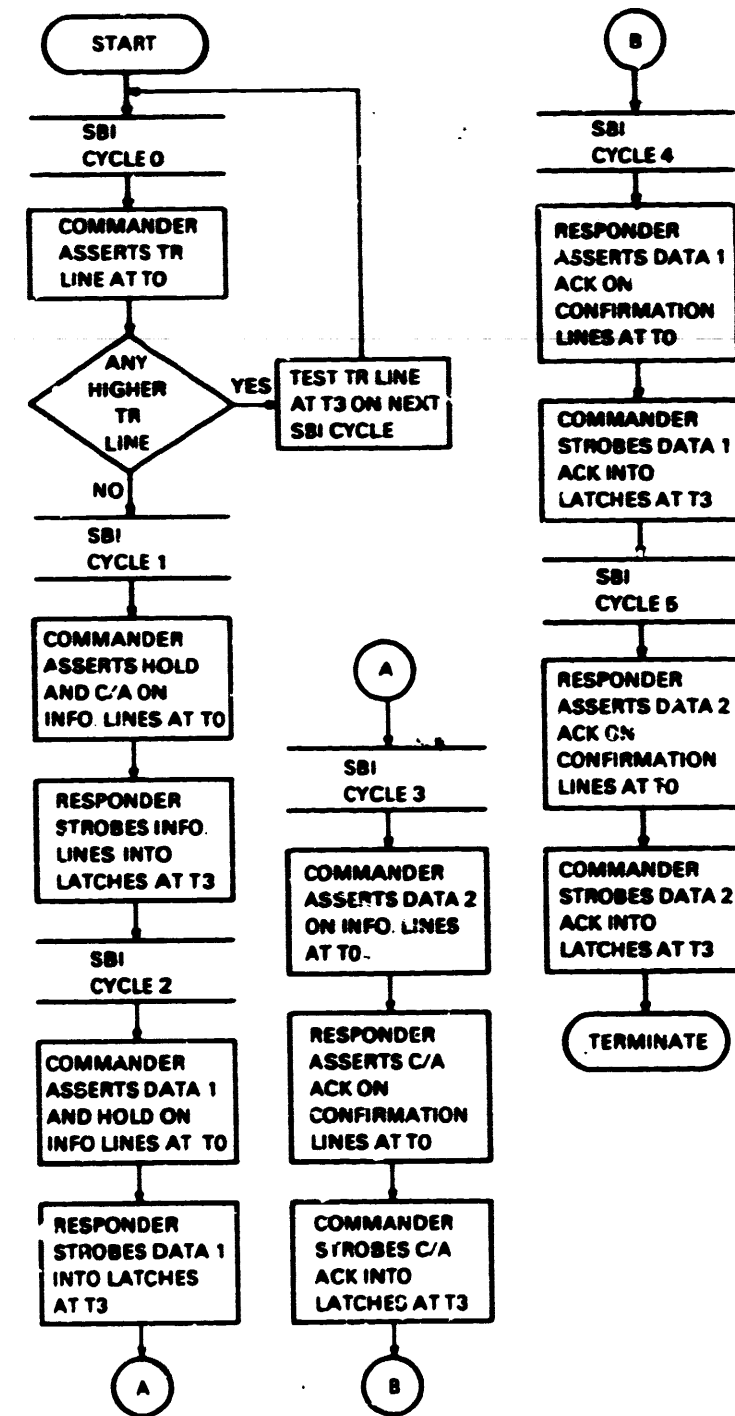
START

SBI
CYCLE 0

COMMANDER ASSERTS TR LINE AT T0

ANY HIGHER TR LINE

YES

TEST TR LINE AT T3 ON NEXT SBI CYCLE

NO

SBI
CYCLE 1

COMMANDER ASSERTS HOLD AND C/A ON INFO. LINES AT T0

RESPONDER STROBES INFO. LINES INTO LATCHES AT T3

SBI
CYCLE 2

COMMANDER ASSERTS DATA 1 AND HOLD ON INFO LINES AT T0

RESPONDER STROBES DATA 1 INTO LATCHES AT T3

A

A

SBI
CYCLE 3

COMMANDER ASSERTS DATA 2 ON INFO. LINES AT T0.

RESPONDER ASSERTS C/A ACK ON CONFIRMATION LINES AT T0

COMMANDER STROBES C/A ACK INTO LATCHES AT T3

B

B

SBI
CYCLE 4

RESPONDER ASSERTS DATA 1 ACK ON CONFIRMATION LINES AT T0

COMMANDER STROBES DATA 1 ACK INTO LATCHES AT T3

SBI
CYCLE 5

RESPONDER ASSERTS DATA 2 ACK ON CONFIRMATION LINES AT T0

COMMANDER STROBES DATA 2 ACK INTO LATCHES AT T3

TERMINATE